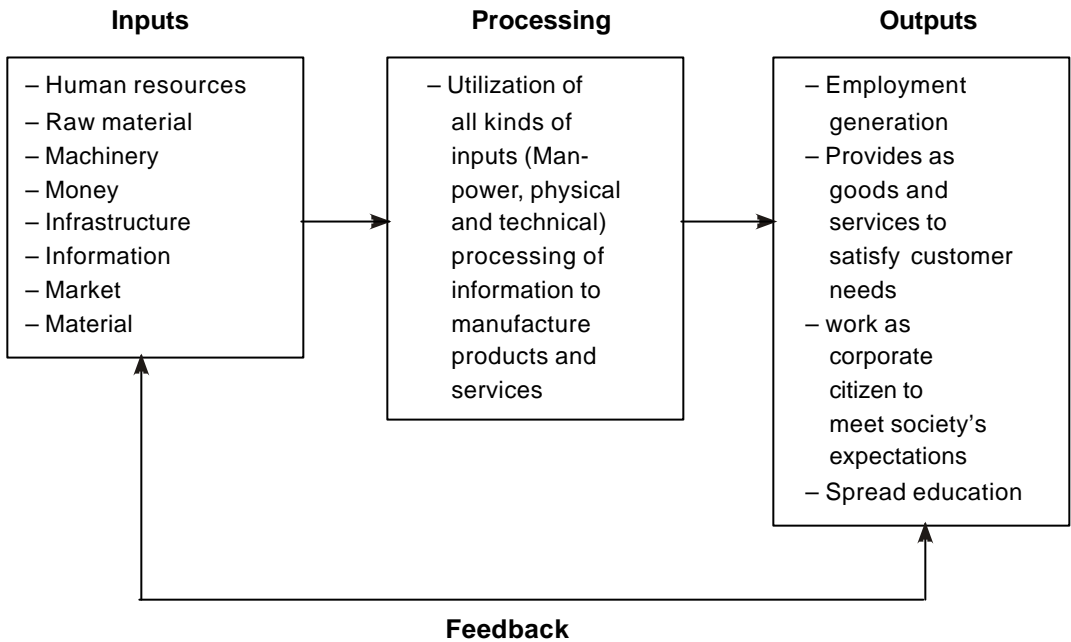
Inputs

– Human resources
– Raw material
– Machinery
– Money
– Infrastructure
– Information
– Market
– Material

Processing

– Utilization of all kinds of inputs (Manpower, physical and technical) processing of information to manufacture products and services

Outputs

– Employment generation
– Provides as goods and services to satisfy customer needs
– work as corporate citizen to meet society's expectations
– Spread education

Feedback